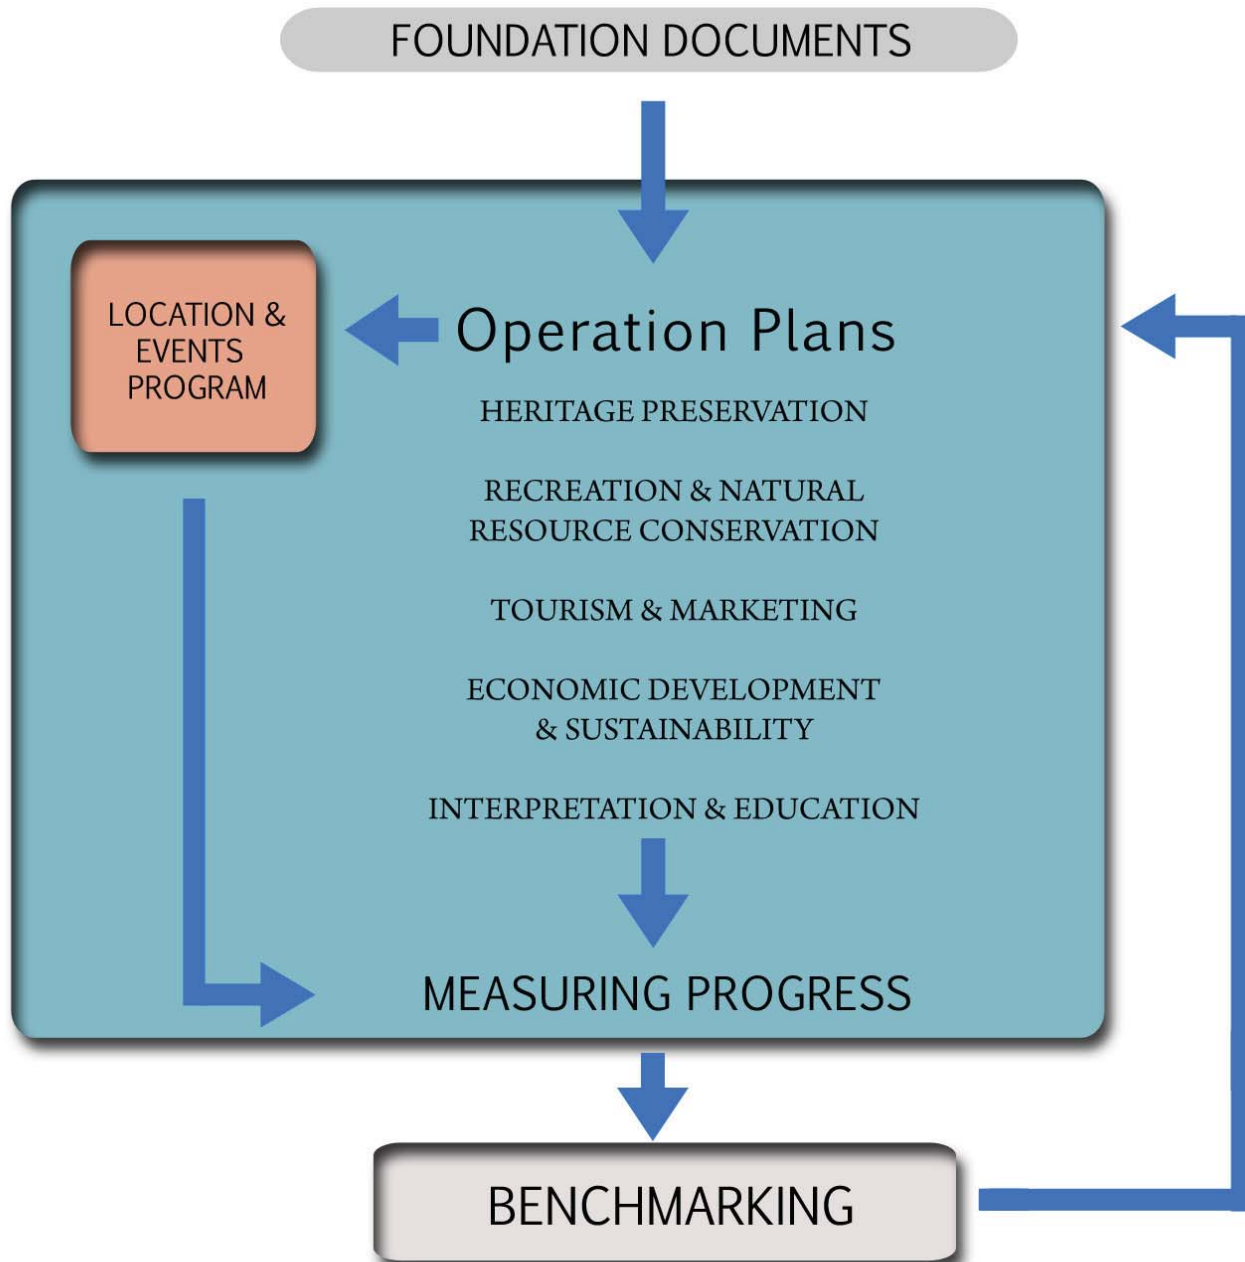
FOUNDATION DOCUMENTS

LOCATION & EVENTS PROGRAM

Operation Plans

HERITAGE PRESERVATION

RECREATION & NATURAL RESOURCE CONSERVATION

TOURISM & MARKETING

ECONOMIC DEVELOPMENT & SUSTAINABILITY

INTERPRETATION & EDUCATION

MEASURING PROGRESS

BENCHMARKING